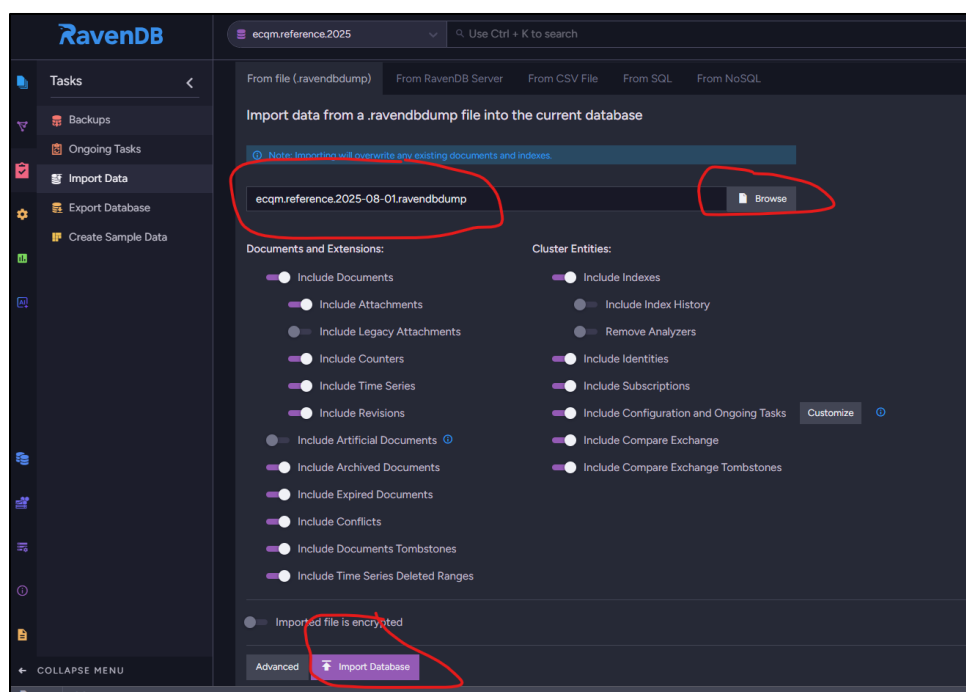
RavenDB

ecqm.reference.2025

Use Ctrl + K to search

Tasks

Backups

Ongoing Tasks

Import Data

Export Database

Create Sample Data

COLLAPSE MENU

From file (.ravendbdump) | From RavenDB Server | From CSV File | From SQL | From NoSQL

Import data from a .ravendbdump file into the current database

Note: Importing will overwrite any existing documents and indexes.

ecqm.reference.2025-08-01.ravendbdump

Browse

Documents and Extensions:

Include Documents

Include Attachments

Include Legacy Attachments

Include Counters

Include Time Series

Include Revisions

Include Artificial Documents

Include Archived Documents

Include Expired Documents

Include Conflicts

Include Documents Tombstones

Include Time Series Deleted Ranges

Cluster Entities:

Include Indexes

Include Index History

Remove Analyzers

Include Identities

Include Subscriptions

Include Configuration and Ongoing Tasks

Customize

Include Compare Exchange

Include Compare Exchange Tombstones

Imported file is encrypted

Advanced

Import Database